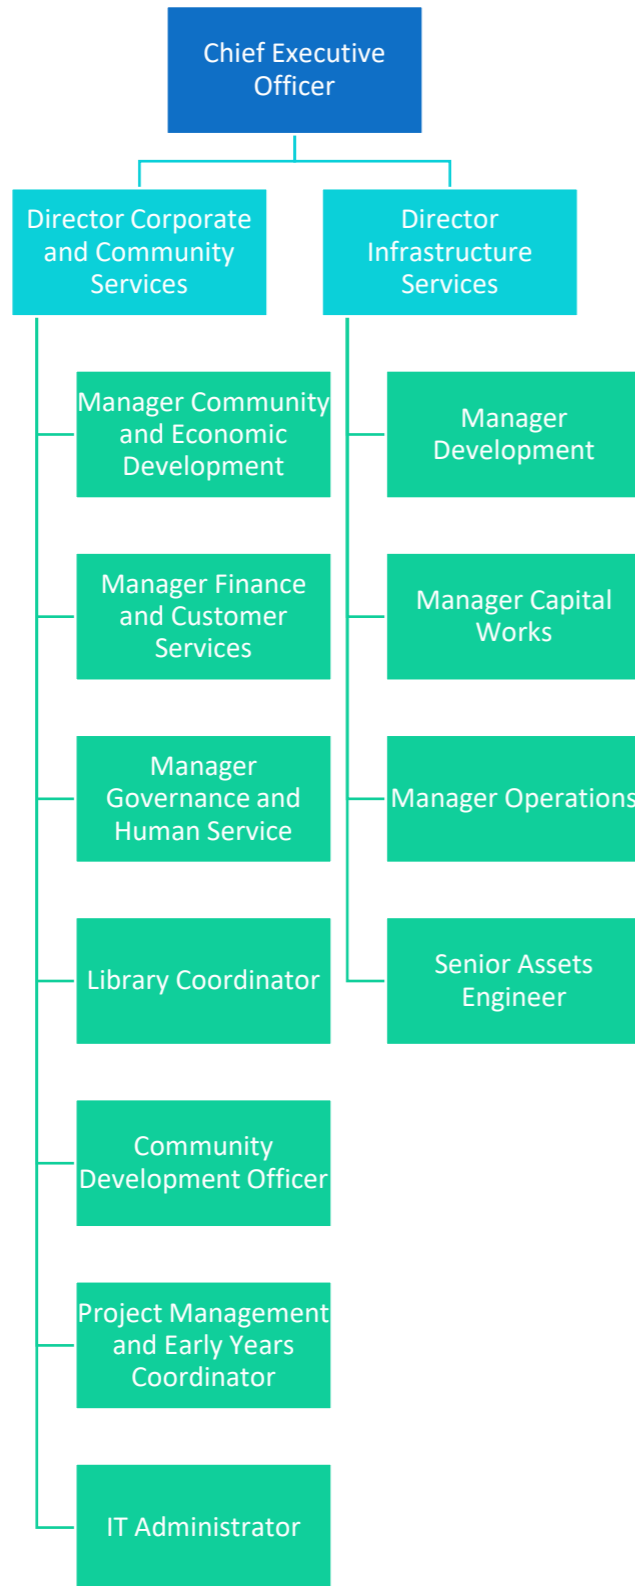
Chief Executive Officer

Director Corporate and Community Services

Director Infrastructure Services

Manager Community and Economic Development

Manager Finance and Customer Services

Manager Governance and Human Service

Library Coordinator

Community Development Officer

Project Management and Early Years Coordinator

IT Administrator

Manager Development

Manager Capital Works

Manager Operations

Senior Assets Engineer